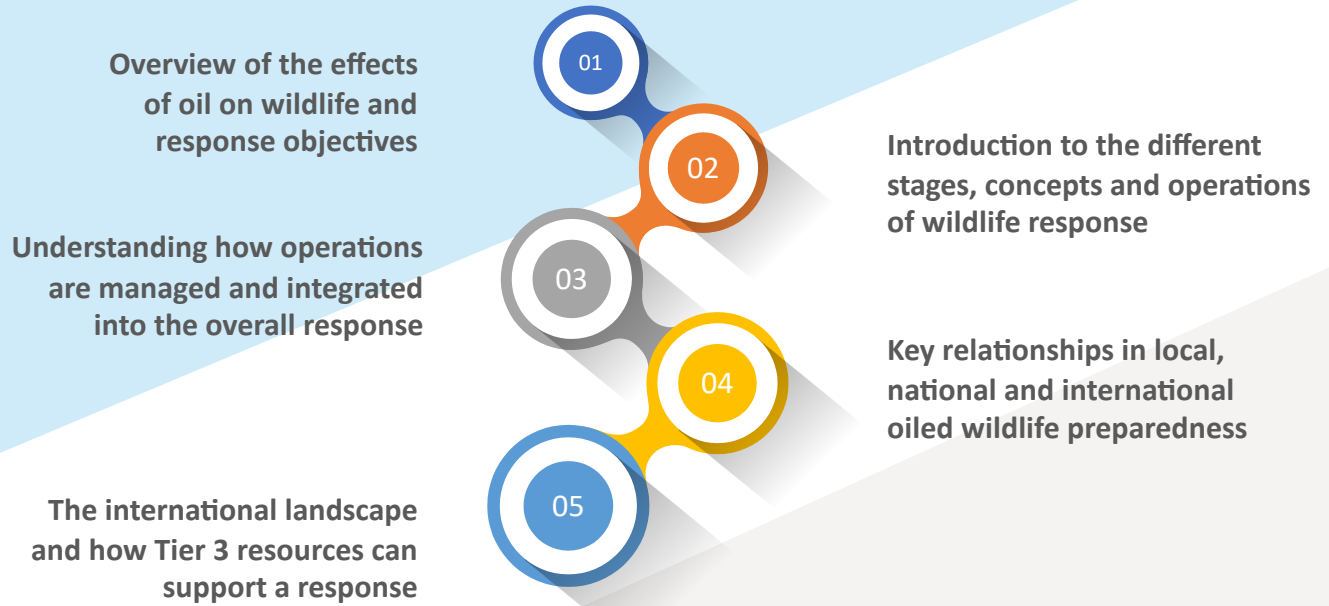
01

Overview of the effects of oil on wildlife and response objectives

02

Introduction to the different stages, concepts and operations of wildlife response

03

Understanding how operations are managed and integrated into the overall response

04

Key relationships in local, national and international oiled wildlife preparedness

05

The international landscape and how Tier 3 resources can support a response